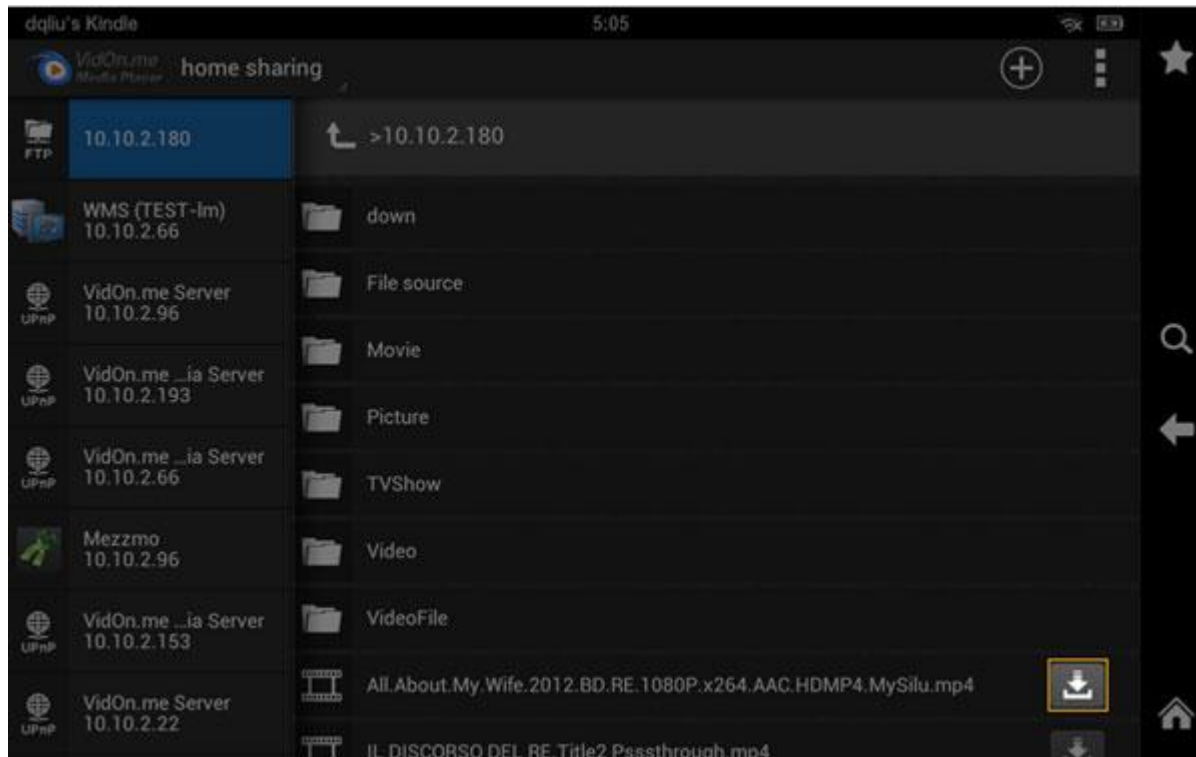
dqliu's Kindle

5:05

VidOn.me Media Player home sharing

FTP 10.10.2.180

>10.10.2.180

WMS (TEST-lm) 10.10.2.66

down

UPnP VidOn.me Server 10.10.2.96

File source

Movie

UPnP VidOn.me ...ia Server 10.10.2.193

Picture

UPnP VidOn.me ...ia Server 10.10.2.66

TVShow

Mezzmo 10.10.2.96

Video

UPnP VidOn.me ...ia Server 10.10.2.153

VideoFile

All.About.My.Wife.2012.BD.RE.1080P.x264.AAC.HDMP4.MySilu.mp4

UPnP VidOn.me Server 10.10.2.22

IL DISCORSO DEL RE Title2 Psssthrough.mp4